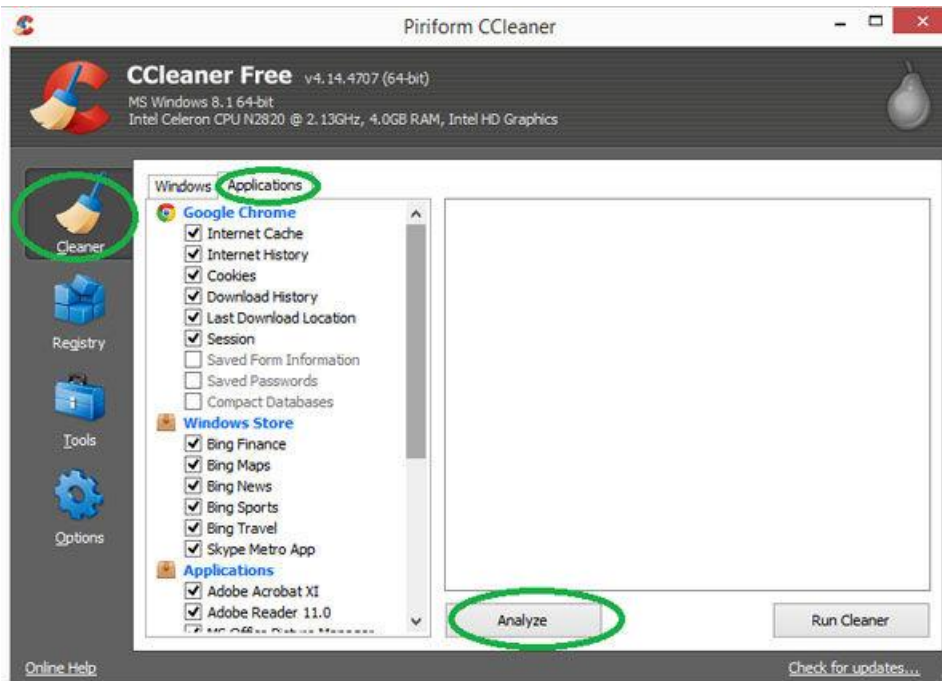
Piriform CCleaner

CCleaner Free v4.14.4707 (64-bit)
MS Windows 8.1 64-bit
Intel Celeron CPU N2820 @ 2.13GHz, 4.0GB RAM, Intel HD Graphics

Cleaner
Registry
Tools
Options

Windows Applications

Google Chrome
Internet Cache
Internet History
Cookies
Download History
Last Download Location
Session
Saved Form Information
Saved Passwords
Compact Databases
Windows Store
Bing Finance
Bing Maps
Bing News
Bing Sports
Bing Travel
Skype Metro App
Applications
Adobe Acrobat XI
Adobe Reader 11.0
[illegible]

Analyze
Run Cleaner

Online Help
Check for updates...